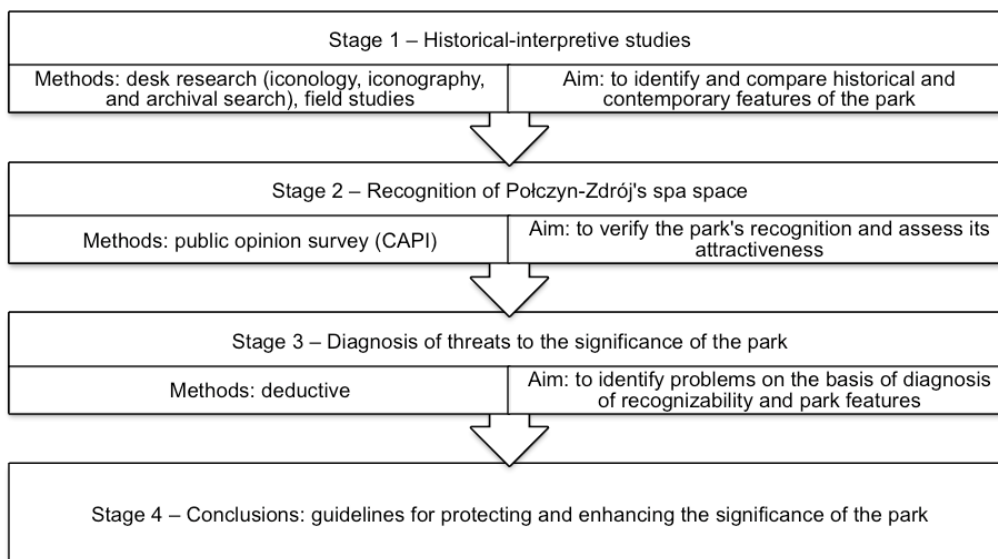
Stage 1 – Historical-interpretive studies

| Methods: desk research (iconology, iconography, and archival search), field studies | Aim: to identify and compare historical and contemporary features of the park |
|---|---|

Stage 2 – Recognition of Połczyn-Zdrój's spa space

| Methods: public opinion survey (CAPI) | Aim: to verify the park's recognition and assess its attractiveness |
|---|---|

Stage 3 – Diagnosis of threats to the significance of the park

| Methods: deductive | Aim: to identify problems on the basis of diagnosis of recognizability and park features |
|---|---|

Stage 4 – Conclusions: guidelines for protecting and enhancing the significance of the park